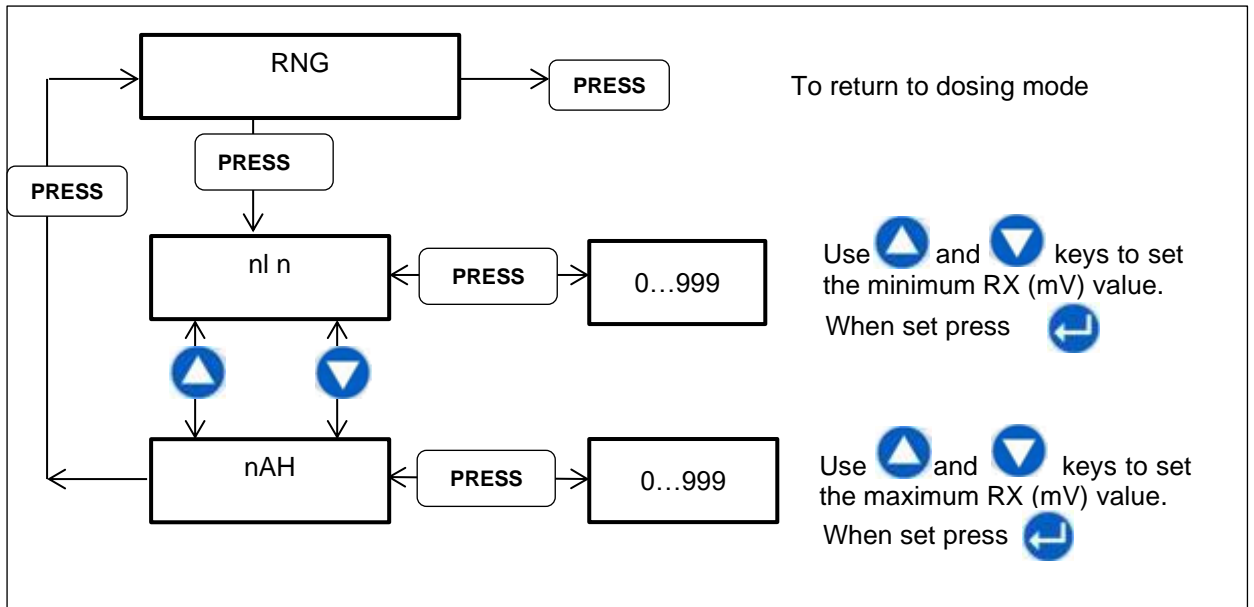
RNG

PRESS

To return to dosing mode

PRESS

PRESS

nl n

PRESS

0…999

Use and keys to set the minimum RX (mV) value.

When set press

nAH

PRESS

0…999

Use and keys to set the maximum RX (mV) value.

When set press